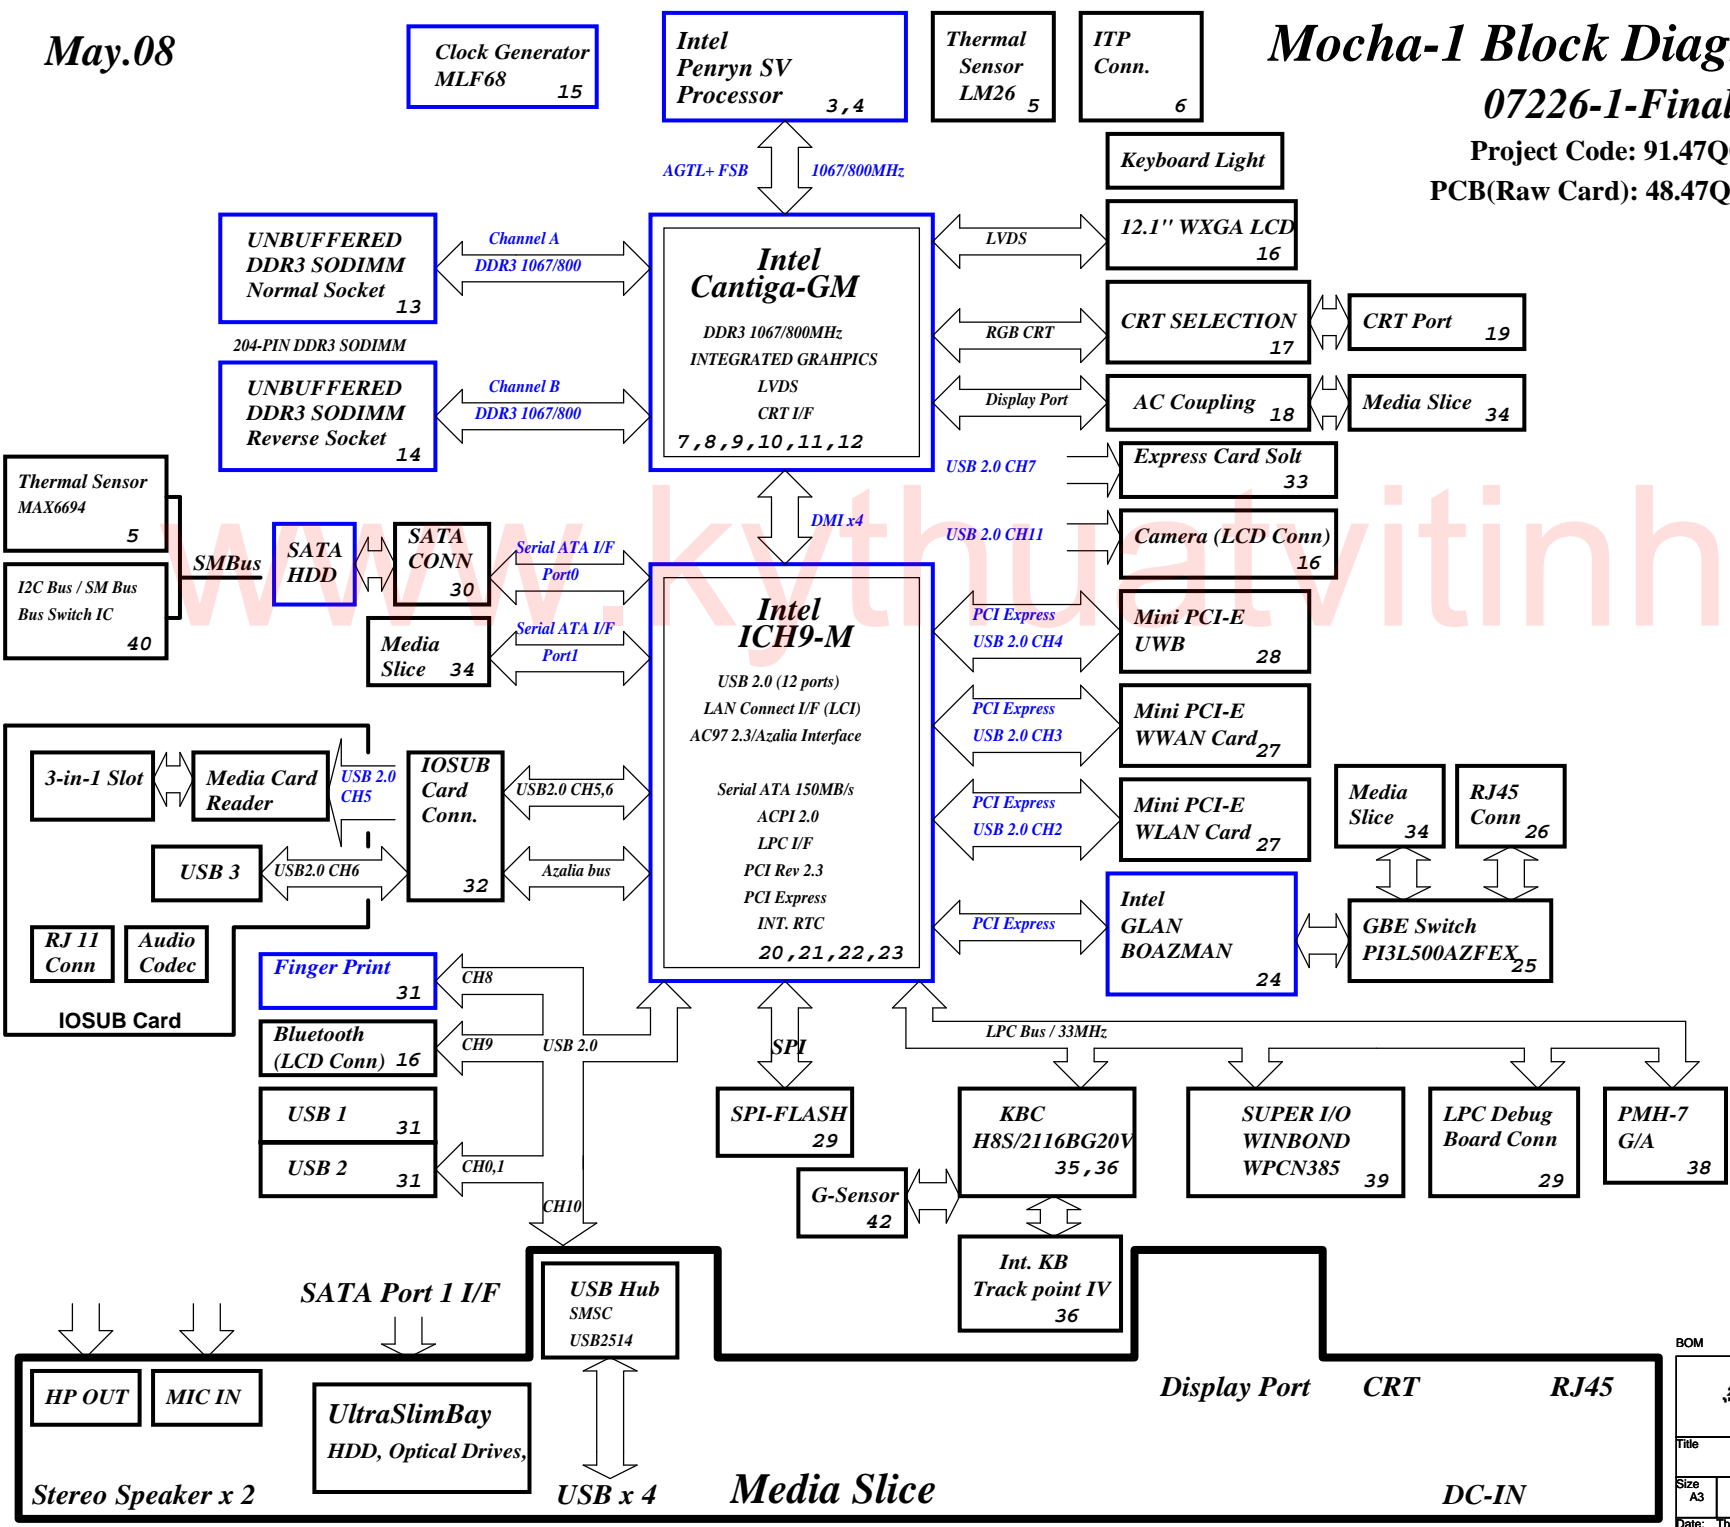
May.08

Clock Generator MLF68 15

Intel Penryn SV Processor 3,4

Thermal Sensor LM26 5

ITP Conn. 6

Mocha-1 Block Diag

07226-1-Final

Project Code: 91.47Q

PCB(Raw Card): 48.47Q

Keyboard Light

AGTL+ FSB

1067/800MHz

UNBUFFERED DDR3 SODIMM Normal Socket 13

Channel A

DDR3 1067/800

Intel Cantiga-GM

DDR3 1067/800MHz

INTEGRATED GRAHPICS

LVDS

CRT I/F

7,8,9,10,11,12

LVDS

12.1'' WXGA LCD 16

204-PIN DDR3 SODIMM

RGB CRT

CRT SELECTION 17

CRT Port 19

UNBUFFERED DDR3 SODIMM Reverse Socket 14

Channel B

DDR3 1067/800

Display Port

AC Coupling 18

Media Slice 34

USB 2.0 CH7

Express Card Solt 33

Thermal Sensor MAX6694 5

DMI x4

USB 2.0 CH11

Camera (LCD Conn) 16

SMBus

I2C Bus / SM Bus Bus Switch IC 40

SATA HDD

SATA CONN 30

Serial ATA I/F

Port0

Intel ICH9-M

USB 2.0 (12 ports)

LAN Connect I/F (LCI)

AC97 2.3/Azalia Interface

Serial ATA 150MB/s

ACPI 2.0

LPC I/F

PCI Rev 2.3

PCI Express

INT. RTC

20,21,22,23

PCI Express

USB 2.0 CH4

Mini PCI-E UWB 28

Media Slice 34

Serial ATA I/F

Port1

PCI Express

USB 2.0 CH3

Mini PCI-E WWAN Card 27

3-in-1 Slot

Media Card Reader

USB 2.0 CH5

IOSUB Card Conn. 32

USB2.0 CH5,6

PCI Express

USB 2.0 CH2

Mini PCI-E WLAN Card 27

Media Slice 34

RJ45 Conn 26

USB 3

USB2.0 CH6

Azalia bus

PCI Express

Intel GLAN BOAZMAN 24

GBE Switch PI3L500AZFEX 25

RJ 11 Conn

Audio Codec

Finger Print 31

CH8

IOSUB Card

Bluetooth (LCD Conn) 16

CH9

USB 2.0

SPI

LPC Bus / 33MHz

USB 1 31

SPI-FLASH 29

KBC H8S/2116BG20V 35,36

SUPER I/O WINBOND WPCN385 39

LPC Debug Board Conn 29

PMH-7 G/A 38

USB 2 31

CH0,1

G-Sensor 42

CH10

Int. KB Track point IV 36

SATA Port 1 I/F

USB Hub SMSC USB2514

HP OUT

MIC IN

UltraSlimBay HDD, Optical Drives,

Display Port

CRT

RJ45

BOM

Title

Size A3

Stereo Speaker x 2

USB x 4

Media Slice

DC-IN

Date: